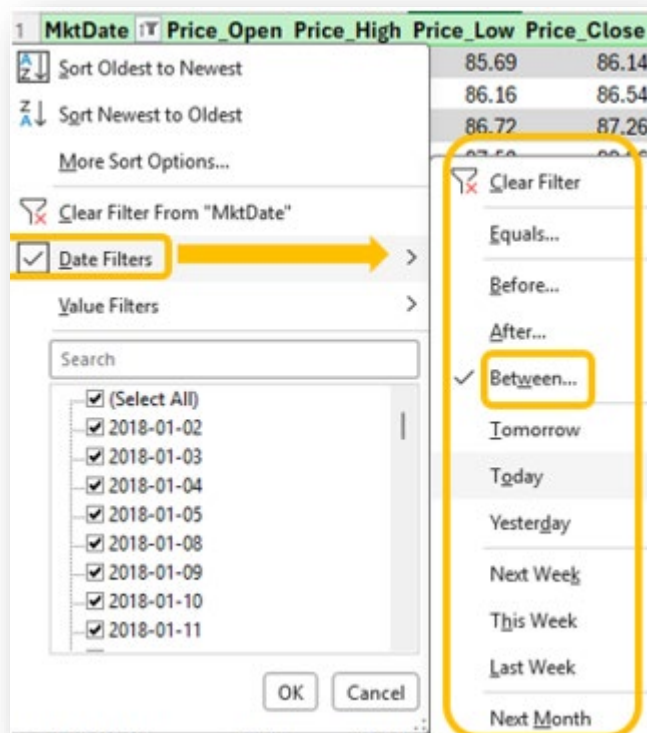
1 MktDate Price_Open Price_High Price_Low Price_Close

85.69 86.14
86.16 86.54
86.72 87.26

Sort Oldest to Newest
Sort Newest to Oldest
More Sort Options...
Clear Filter From "MktDate"
Date Filters
Value Filters

Search

(Select All)
2018-01-02
2018-01-03
2018-01-04
2018-01-05
2018-01-08
2018-01-09
2018-01-10
2018-01-11

OK Cancel

Clear Filter
Equals...
Before...
After...
Between...
Tomorrow
Today
Yesterday
Next Week
This Week
Last Week
Next Month